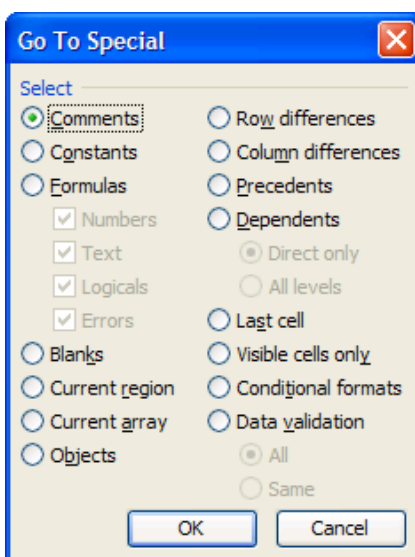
Go To Special

Select

Comments
Constants
Formulas
Numbers
Text
Logicals
Errors
Blanks
Current region
Current array
Objects

Row differences
Column differences
Precedents
Dependents
Direct only
All levels
Last cell
Visible cells only
Conditional formats
Data validation
All
Same

OK
Cancel